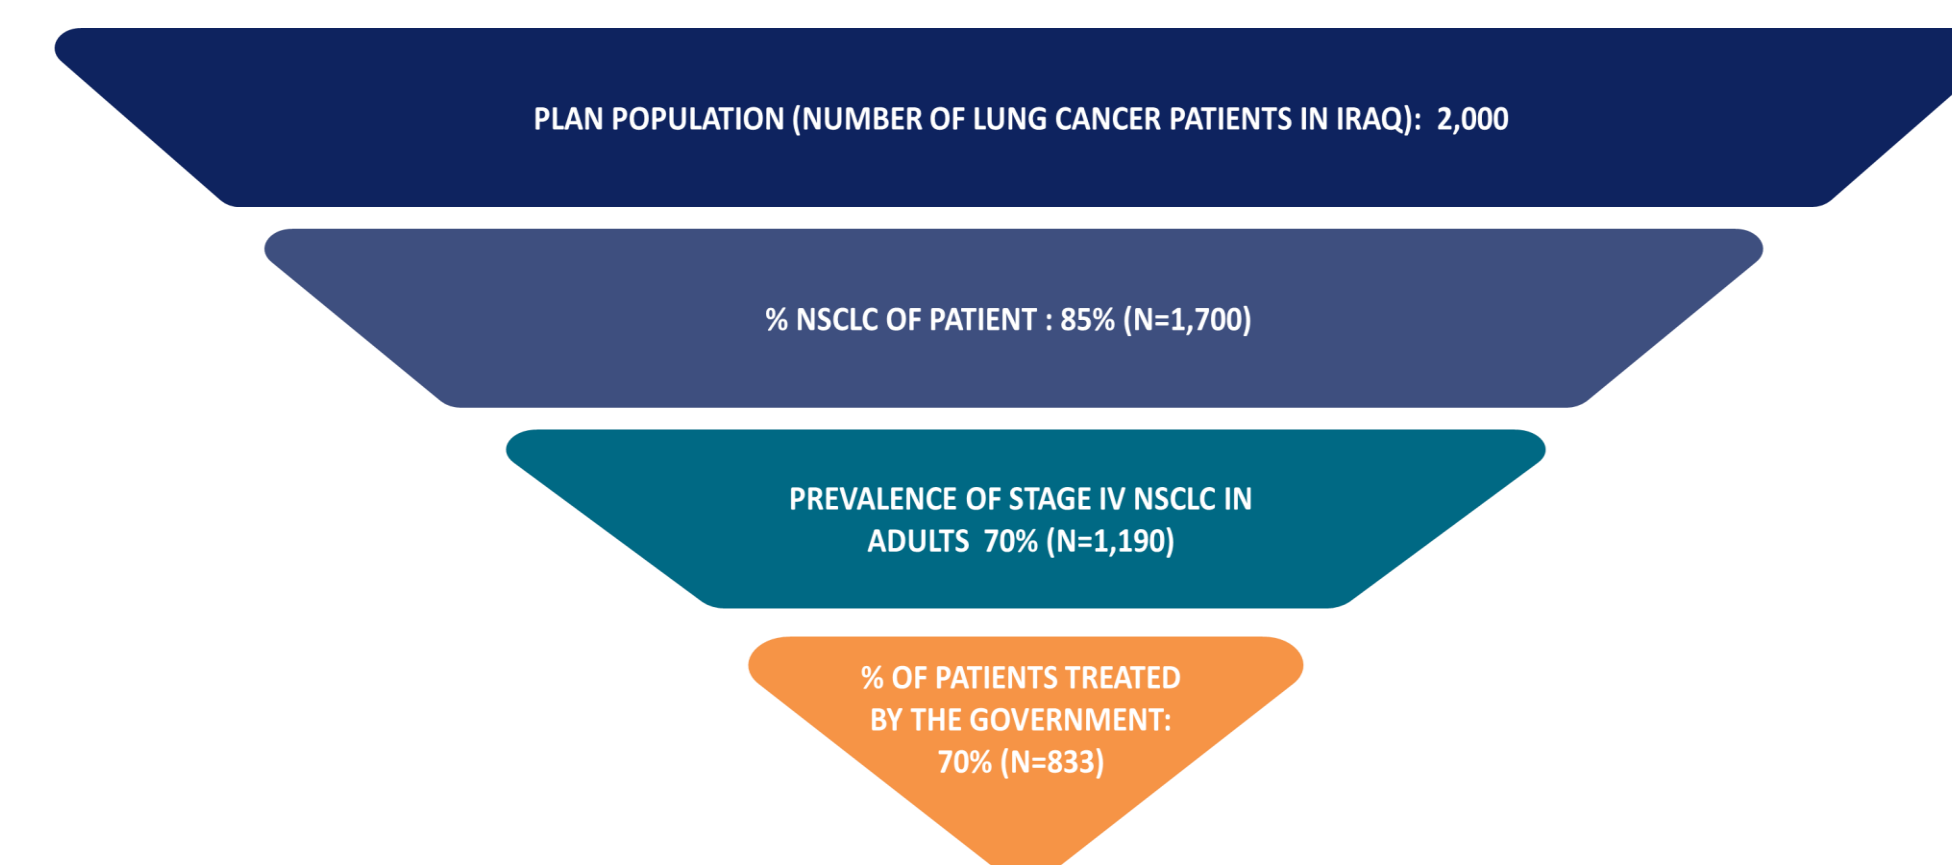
PLAN POPULATION (NUMBER OF LUNG CANCER PATIENTS IN IRAQ): 2,000

% NSCLC OF PATIENT : 85% (N=1,700)

PREVALENCE OF STAGE IV NSCLC IN ADULTS 70% (N=1,190)

% OF PATIENTS TREATED BY THE GOVERNMENT: 70% (N=833)